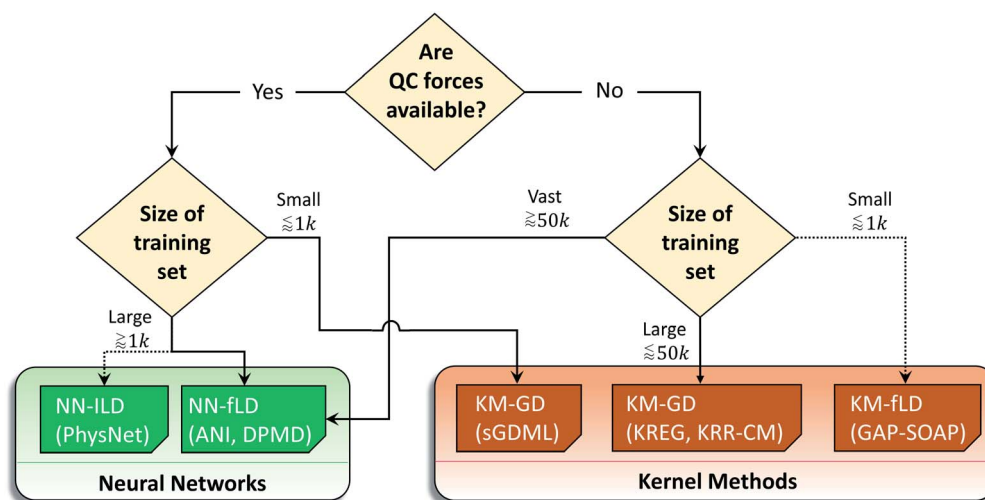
Are QC forces available?

Yes

No

Size of training set

Small $\lessapprox 1k$

Large $\gtrapprox 1k$

Vast $\gtrapprox 50k$

Size of training set

Small $\lessapprox 1k$

Large $\lessapprox 50k$

NN-lLD (PhysNet)

NN-fLD (ANI, DPMD)

Neural Networks

KM-GD (sGDML)

KM-GD (KREG, KRR-CM)

KM-fLD (GAP-SOAP)

Kernel Methods